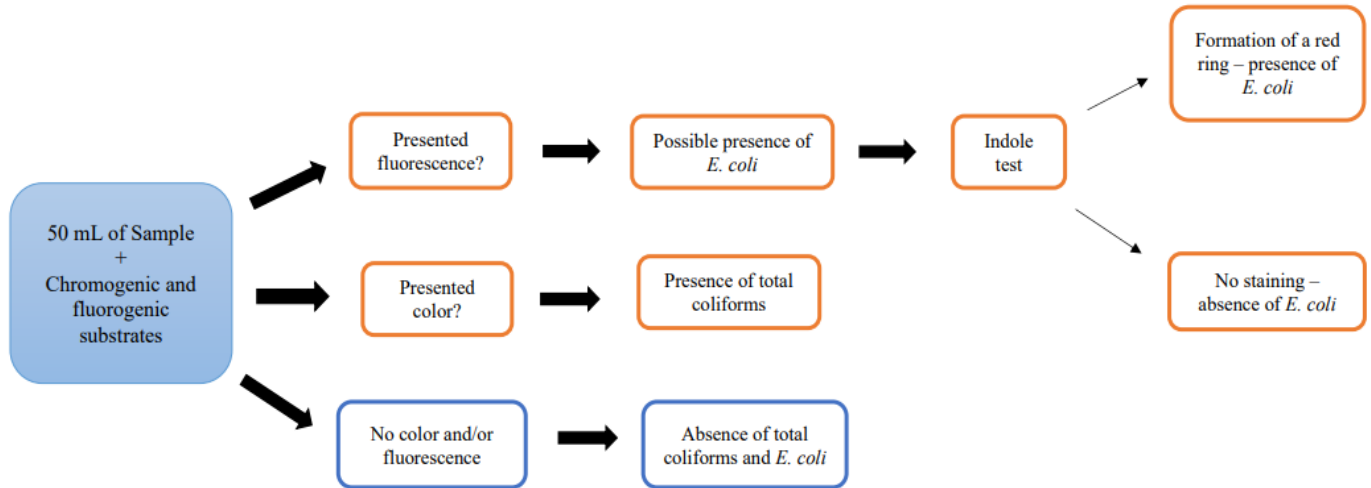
50 mL of Sample
+
Chromogenic and fluorogenic substrates

Presented fluorescence?

Possible presence of E. coli

Indole test

Formation of a red ring – presence of E. coli

No staining – absence of E. coli

Presented color?

Presence of total coliforms

No color and/or fluorescence

Absence of total coliforms and E. coli